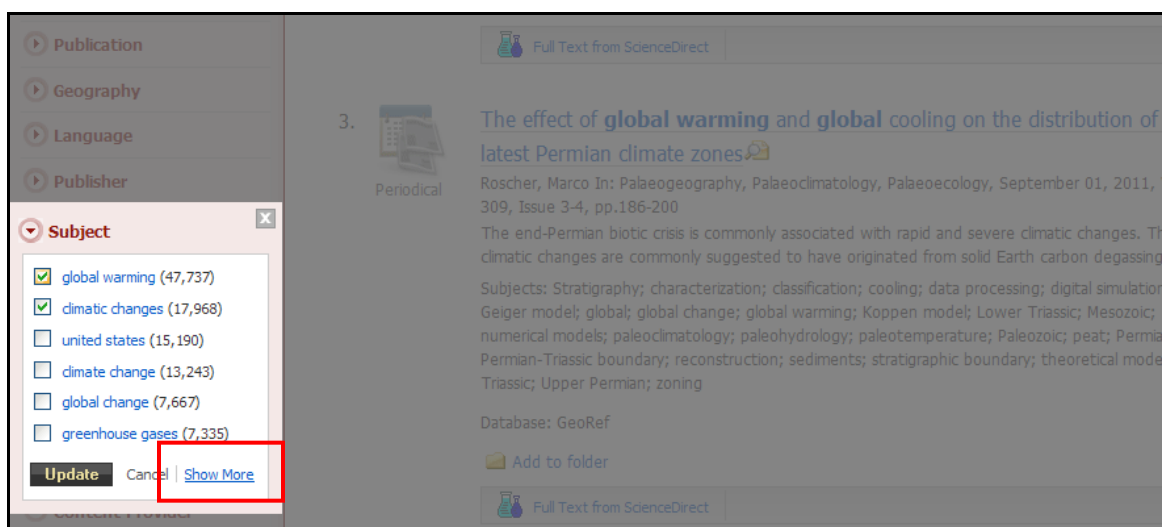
Publication

Geography

Language

Publisher

Subject

global warming (47,737)

climatic changes (17,968)

united states (15,190)

climate change (13,243)

global change (7,667)

greenhouse gases (7,335)

Update Cancel | Show More

Content Provider

Full Text from ScienceDirect

3.

Periodical

The effect of global warming and global cooling on the distribution of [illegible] latest Permian climate zones

Roscher, Marco In: Palaeogeography, Palaeoclimatology, Palaeoecology, September 01, 2011, 309, Issue 3-4, pp.186-200

The end-Permian biotic crisis is commonly associated with rapid and severe climatic changes. Th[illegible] climatic changes are commonly suggested to have originated from solid Earth carbon degassing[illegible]

Subjects: Stratigraphy; characterization; classification; cooling; data processing; digital simulatio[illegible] Geiger model; global; global change; global warming; Koppen model; Lower Triassic; Mesozoic; numerical models; paleoclimatology; paleohydrology; paleotemperature; Paleozoic; peat; Permia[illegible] Permian-Triassic boundary; reconstruction; sediments; stratigraphic boundary; theoretical mode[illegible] Triassic; Upper Permian; zoning

Database: GeoRef

Add to folder

Full Text from ScienceDirect